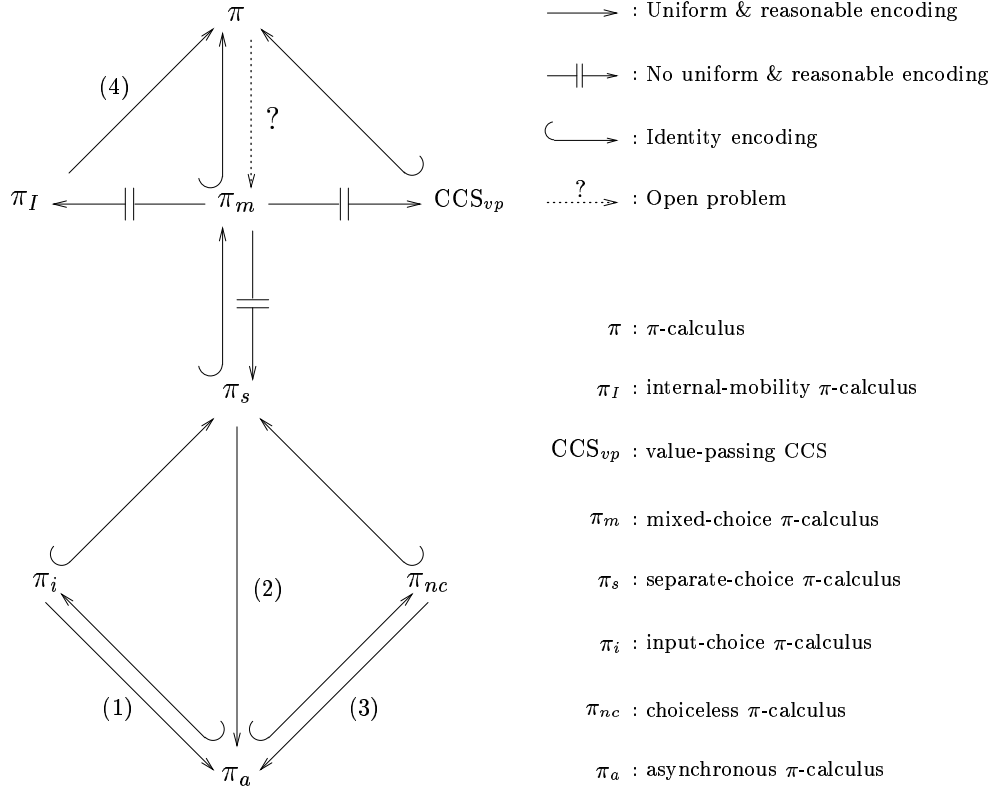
$\pi$

(4)

?

$\pi_I$ $\pi_m$ $\mathrm{CCS}_{vp}$

$\pi_s$

$\pi_i$ (2) $\pi_{nc}$

(1) (3)

$\pi_a$

: Uniform & reasonable encoding

: No uniform & reasonable encoding

: Identity encoding

? : Open problem

$\pi$ : $\pi$-calculus

$\pi_I$ : internal-mobility $\pi$-calculus

$\mathrm{CCS}_{vp}$ : value-passing CCS

$\pi_m$ : mixed-choice $\pi$-calculus

$\pi_s$ : separate-choice $\pi$-calculus

$\pi_i$ : input-choice $\pi$-calculus

$\pi_{nc}$ : choiceless $\pi$-calculus

$\pi_a$ : asynchronous $\pi$-calculus